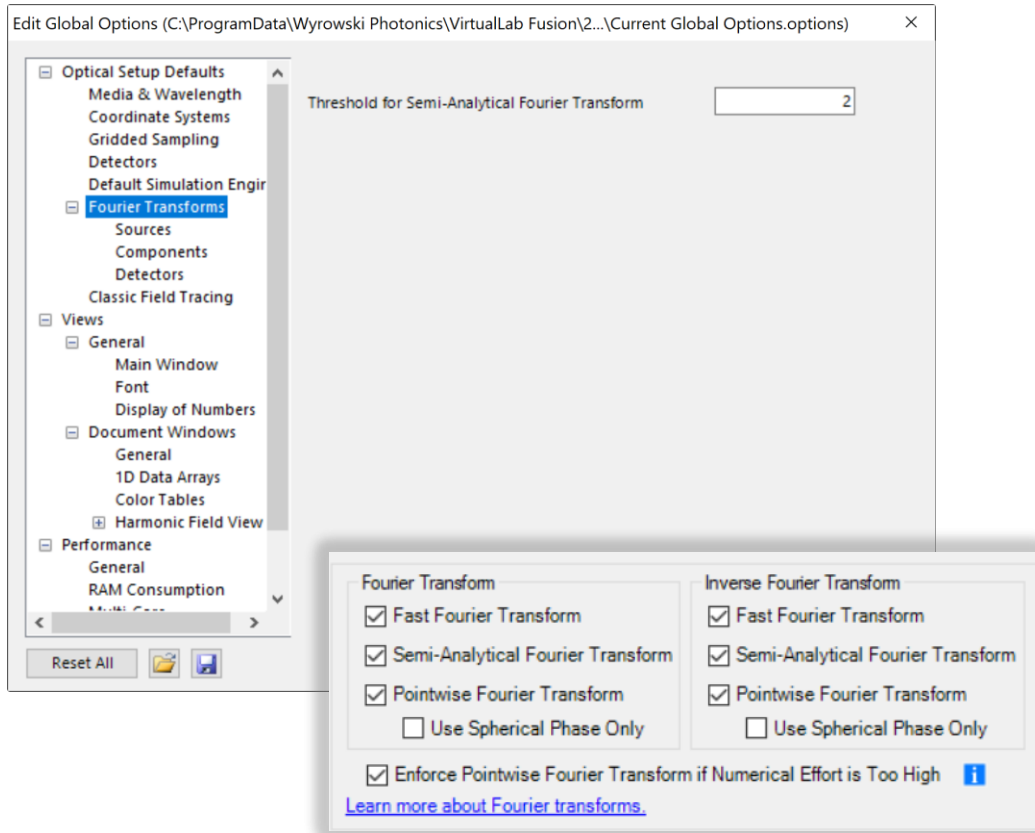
Edit Global Options (C:\ProgramData\Wyrowski Photonics\VirtualLab Fusion\2...\Current Global Options.options)

Optical Setup Defaults
Media & Wavelength
Coordinate Systems
Gridded Sampling
Detectors
Default Simulation Engir
Fourier Transforms
Sources
Components
Detectors
Classic Field Tracing
Views
General
Main Window
Font
Display of Numbers
Document Windows
General
1D Data Arrays
Color Tables
Harmonic Field View
Performance
General
RAM Consumption
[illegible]

Reset All

Threshold for Semi-Analytical Fourier Transform 2

Fourier Transform
Fast Fourier Transform
Semi-Analytical Fourier Transform
Pointwise Fourier Transform
Use Spherical Phase Only

Inverse Fourier Transform
Fast Fourier Transform
Semi-Analytical Fourier Transform
Pointwise Fourier Transform
Use Spherical Phase Only

Enforce Pointwise Fourier Transform if Numerical Effort is Too High
Learn more about Fourier transforms.